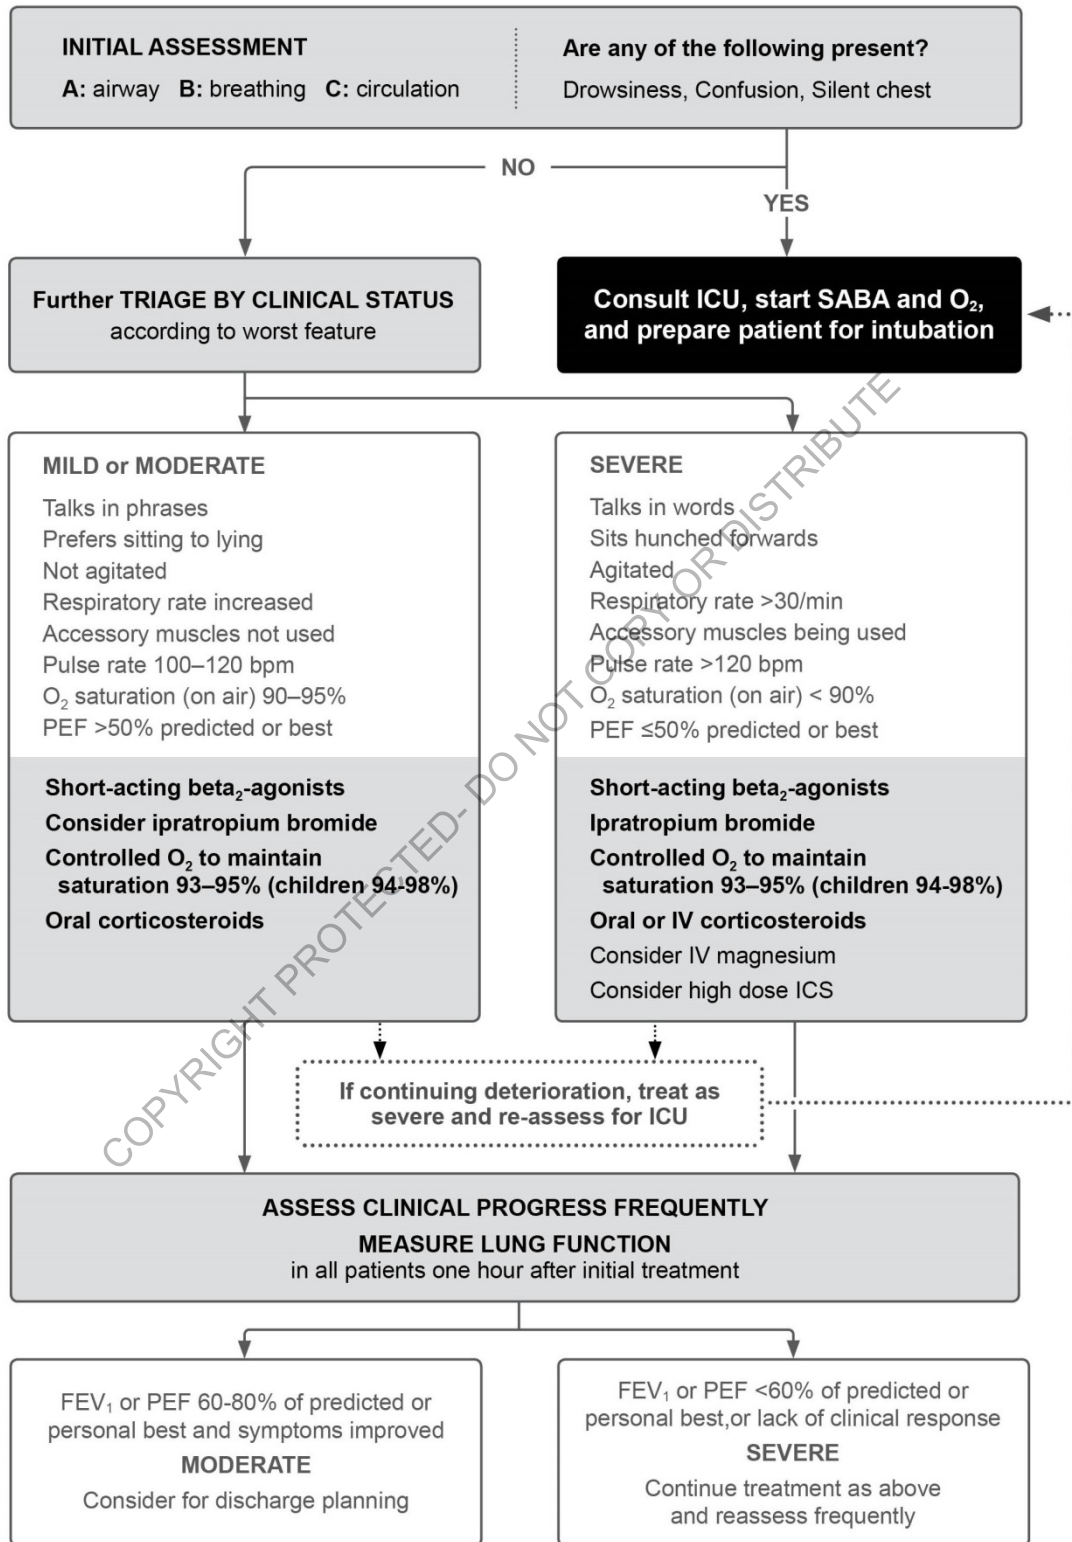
INITIAL ASSESSMENT
A: airway B: breathing C: circulation

Are any of the following present?
Drowsiness, Confusion, Silent chest

NO

YES

Further TRIAGE BY CLINICAL STATUS
according to worst feature

Consult ICU, start SABA and $O_2$, and prepare patient for intubation

MILD or MODERATE
Talks in phrases
Prefers sitting to lying
Not agitated
Respiratory rate increased
Accessory muscles not used
Pulse rate 100–120 bpm
$O_2$ saturation (on air) 90–95%
PEF >50% predicted or best

Short-acting beta$_2$-agonists
Consider ipratropium bromide
Controlled $O_2$ to maintain saturation 93–95% (children 94-98%)
Oral corticosteroids

SEVERE
Talks in words
Sits hunched forwards
Agitated
Respiratory rate >30/min
Accessory muscles being used
Pulse rate >120 bpm
$O_2$ saturation (on air) < 90%
PEF ≤50% predicted or best

Short-acting beta$_2$-agonists
Ipratropium bromide
Controlled $O_2$ to maintain saturation 93–95% (children 94-98%)
Oral or IV corticosteroids
Consider IV magnesium
Consider high dose ICS

If continuing deterioration, treat as severe and re-assess for ICU

ASSESS CLINICAL PROGRESS FREQUENTLY
MEASURE LUNG FUNCTION
in all patients one hour after initial treatment

FEV$_1$ or PEF 60-80% of predicted or personal best and symptoms improved
MODERATE
Consider for discharge planning

FEV$_1$ or PEF <60% of predicted or personal best,or lack of clinical response
SEVERE
Continue treatment as above and reassess frequently

COPYRIGHT PROTECTED- DO NOT COPY OR DISTRIBUTE